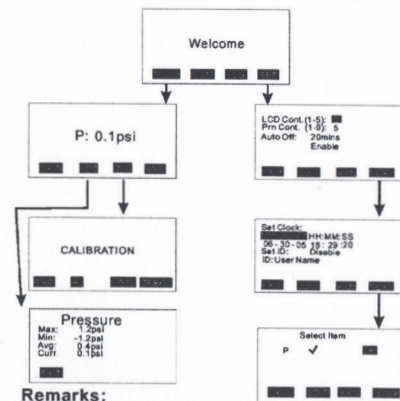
Welcome

P: 0.1psi

LCD Cont.(1-5):
Prn Cont. (1-9): 5
Auto Off: 20mins
Enable

CALIBRATION

Set Clock:
HH:MM:SS
06 - 30 - 05 19 : 29 :20
Set ID: Disable
ID: User Name

Pressure
Max: 1.2psi
Min: -1.2psi
Avg: 0.4psi
Curr. 0.1psi

Select Item
P ✓

Remarks: